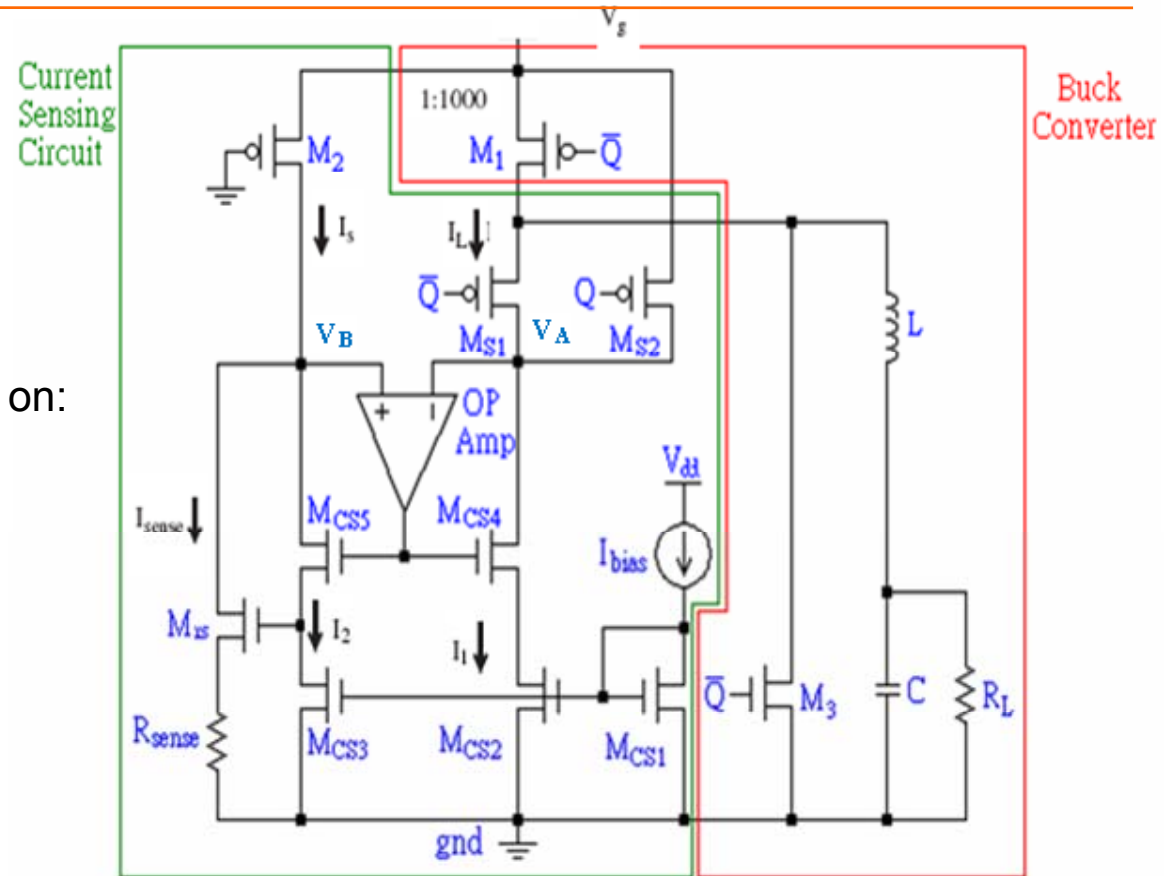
$V_g$

Current Sensing Circuit

Buck Converter

1:1000

$M_2$

$M_1$

$\overline{Q}$

$I_s$

$I_L$

$\overline{Q}$

$Q$

$V_B$

$M_{S1}$

$V_A$

$M_{S2}$

$L$

on:

+

-

OP Amp

$V_{dd}$

$I_{sense}$

$M_{CS5}$

$M_{CS4}$

$I_{bias}$

$M_{rs}$

$I_2$

$I_1$

$\overline{Q}$

$M_3$

$C$

$R_L$

$R_{sense}$

$M_{CS3}$

$M_{CS2}$

$M_{CS1}$

gnd